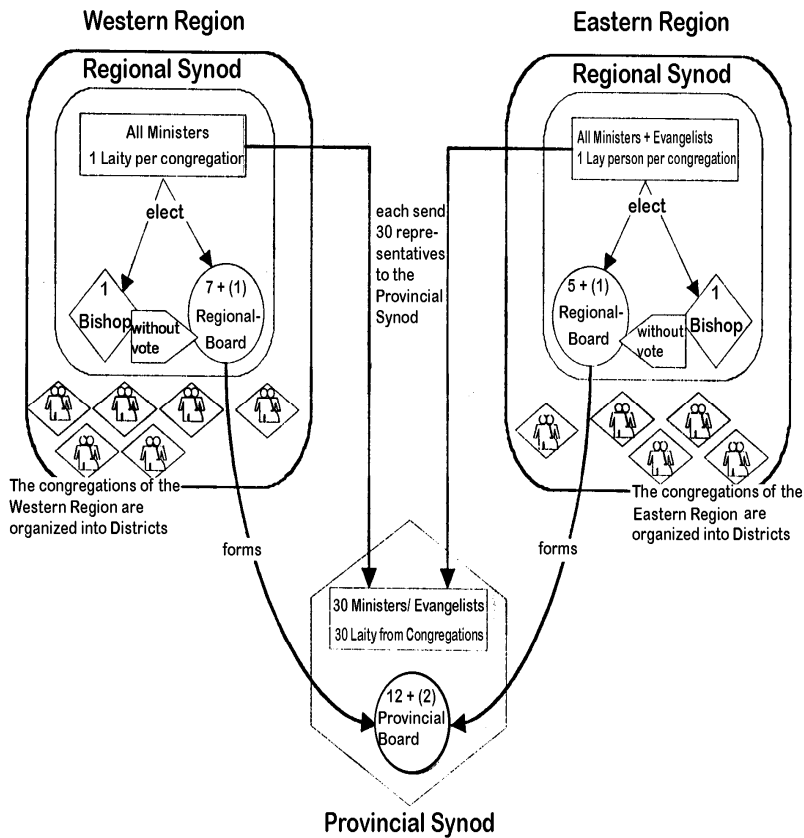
Western Region

Regional Synod

All Ministers
1 Laity per congregation

elect

1
Bishop

without vote

7 + (1)
Regional-Board

The congregations of the Western Region are organized into Districts

forms

each send 30 representatives to the Provincial Synod

Eastern Region

Regional Synod

All Ministers + Evangelists
1 Lay person per congregation

elect

5 + (1)
Regional-Board

without vote

1
Bishop

The congregations of the Eastern Region are organized into Districts

forms

30 Ministers/ Evangelists
30 Laity from Congregations

12 + (2)
Provincial Board

Provincial Synod